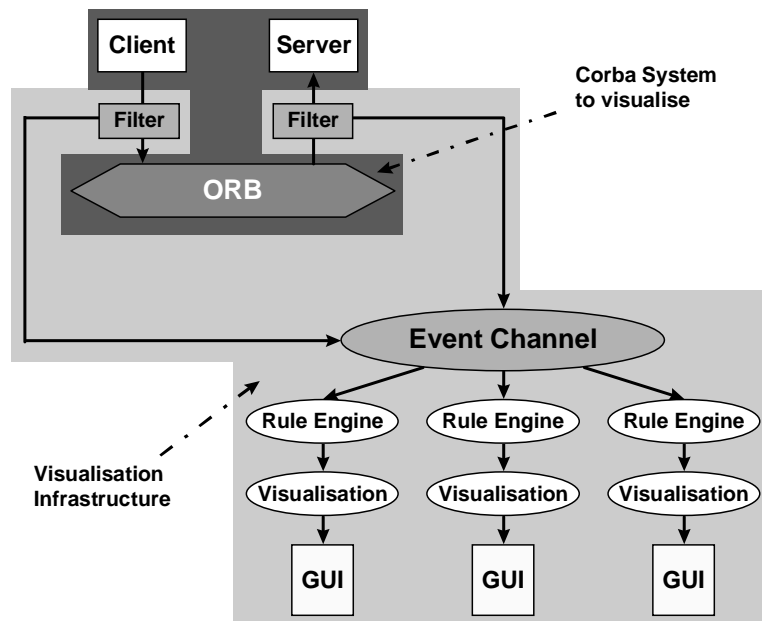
Client

Server

Corba System to visualise

Filter

Filter

ORB

Event Channel

Rule Engine

Rule Engine

Rule Engine

Visualisation Infrastructure

Visualisation

Visualisation

Visualisation

GUI

GUI

GUI